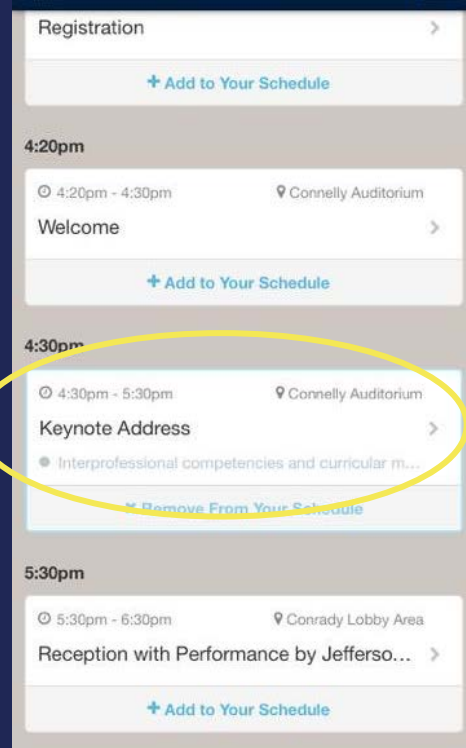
Registration

+ Add to Your Schedule

4:20pm

4:20pm - 4:30pm
Connelly Auditorium
Welcome

+ Add to Your Schedule

4:30pm

4:30pm - 5:30pm
Connelly Auditorium
Keynote Address
Interprofessional competencies and curricular m...

✕ Remove From Your Schedule

5:30pm

5:30pm - 6:30pm
Conrady Lobby Area
Reception with Performance by Jefferso...

+ Add to Your Schedule